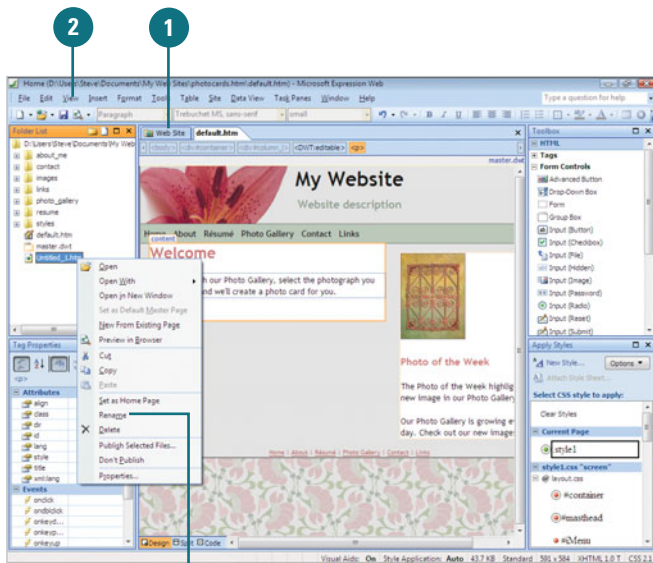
2

1

Home (D:\Users\Steve\Documents\My Web Sites\photocards.html\default.htm) - Microsoft Expression Web

File Edit View Insert Format Tools Table Site Data View Task Panes Window Help

Type a question for help

Paragraph Trebuchet MS, sans-serif small

Folder List

D:\Users\Steve\Documents\My Web

about_me
contact
images
links
photo_gallery
resume
styles
default.htm
master.dwt
Untitled_1.htm

Web Site default.htm

<body> <div#container> <div#column_l> <DWT:editable> <p>

master.dwt

My Website

Website description

Home About Résumé Photo Gallery Contact Links

content

Welcome

h our Photo Gallery, select the photograph you and we'll create a photo card for you.

Photo of the Week

The Photo of the Week highlig new image in our Photo Galler

Our Photo Gallery is growing e day. Check out our new image

Home | About | Résumé | Photo Gallery | Contact | Links

Open
Open With
Open in New Window
Set as Default Master Page
New From Existing Page
Preview in Browser
Cut
Copy
Paste
Set as Home Page
Rename
Delete
Publish Selected Files...
Don't Publish
Properties...

Tag Properties

<p>

Attributes
align
class
dir
id
lang
style
title
xml:lang
Events
onclick
ondblclick
onkeyd...
onkeypr...
onkeyup

Design Split Code

Toolbox

HTML
Tags
Form Controls
Advanced Button
Drop-Down Box
Form
Group Box
Input (Button)
Input (Checkbox)
Input (File)
Input (Hidden)
Input (Image)
Input (Password)
Input (Radio)
Input (Reset)
Input (Submit)

Apply Styles

New Style... Options
Attach Style Sheet...

Select CSS style to apply:

Clear Styles

Current Page

style1

style1.css "screen"

layout.css

#container

#masthead

#Menu

Visual Aids: On Style Application: Auto 43.7 KB Standard 591 x 584 XHTML 1.0 T CSS 2.1